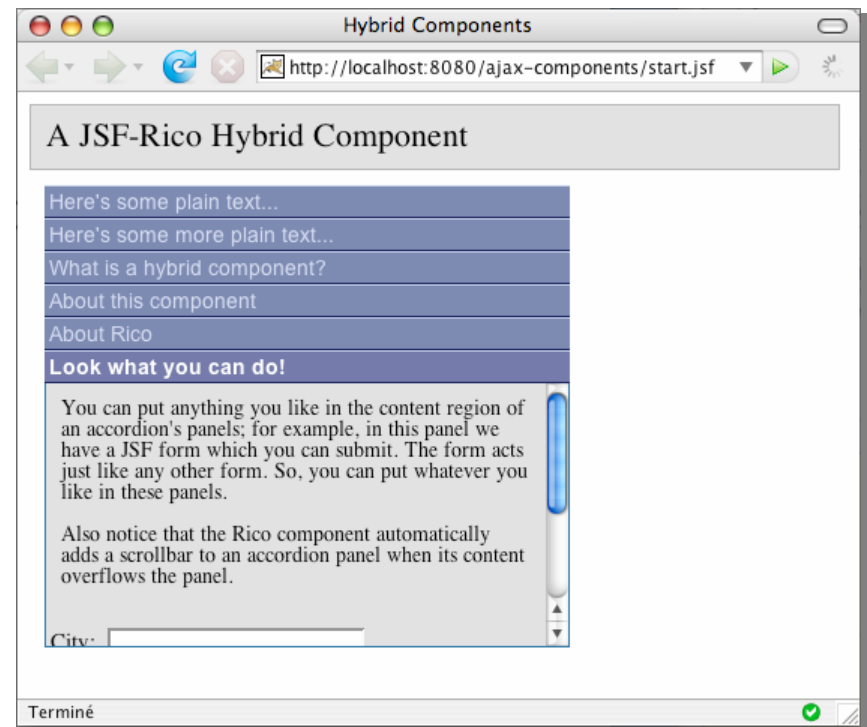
Hybrid Components

http://localhost:8080/ajax-components/start.jsf

A JSF-Rico Hybrid Component

Here's some plain text...

Here's some more plain text...

What is a hybrid component?

About this component

About Rico

Look what you can do!

You can put anything you like in the content region of an accordion's panels; for example, in this panel we have a JSF form which you can submit. The form acts just like any other form. So, you can put whatever you like in these panels.

Also notice that the Rico component automatically adds a scrollbar to an accordion panel when its content overflows the panel.

City:

Terminé